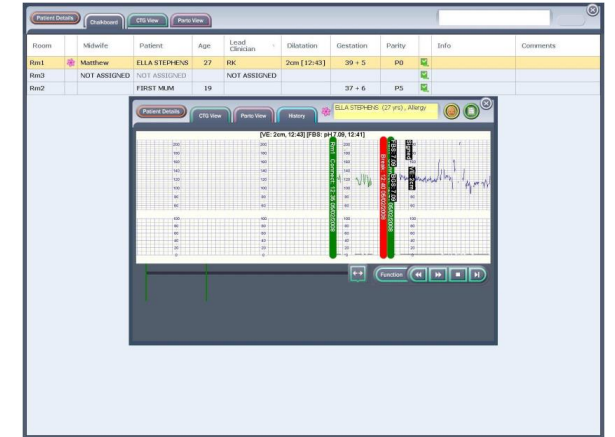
Patient Details | Chalkboard | CTG View | Parto View

| Room | | Midwife | Patient | Age | Lead Clinician | Dilatation | Gestation | Parity | | Info | Comments |
|---|---|---|---|---|---|---|---|---|---|---|---|
| Rm1 | | Matthew | ELLA STEPHENS | 27 | RK | 2cm [12:43] | 39 + 5 | P0 | | | |
| Rm3 | | NOT ASSIGNED | NOT ASSIGNED | | NOT ASSIGNED | | | | | | |
| Rm2 | | | FIRST MUM | 19 | | | 37 + 6 | P5 | | | |

Patient Details | CTG View | Parto View | History

ELLA STEPHENS (27 yrs) , Allergy

[VE: 2cm, 12:43] [FBS: pH 7.09, 12:41]

200 180 160 140 120 100 80 60

100 80 60 40 20 0

Rm1 : Connect 12:36 06/03/2008

Rm1 : Break 12:40 06/03/2008

FBS : 7.09 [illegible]

Function